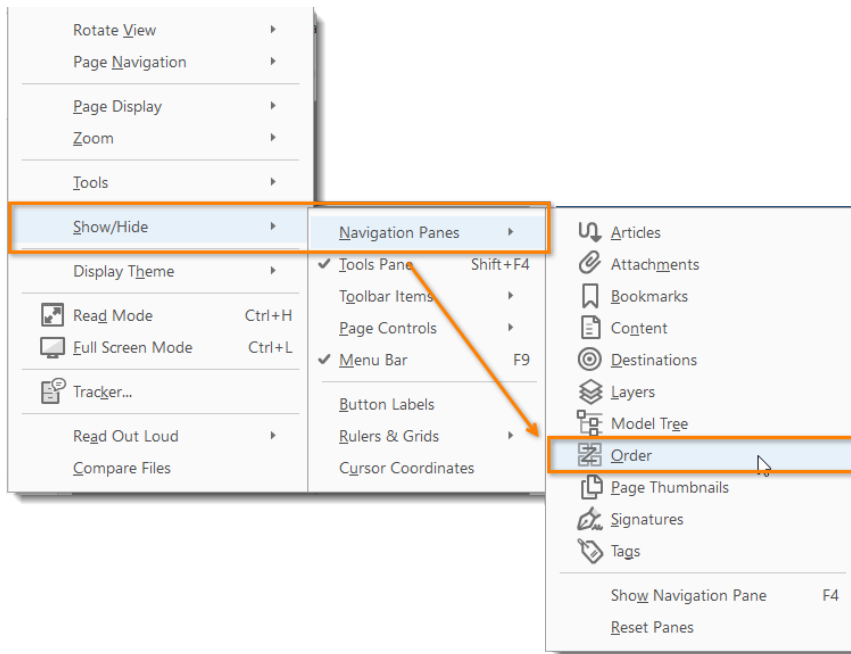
Rotate View
Page Navigation
Page Display
Zoom
Tools
Show/Hide
Display Theme
Read Mode Ctrl+H
Full Screen Mode Ctrl+L
Tracker...
Read Out Loud
Compare Files

Navigation Panes
Tools Pane Shift+F4
Toolbar Items
Page Controls
Menu Bar F9
Button Labels
Rulers & Grids
Cursor Coordinates

Articles
Attachments
Bookmarks
Content
Destinations
Layers
Model Tree
Order
Page Thumbnails
Signatures
Tags
Show Navigation Pane F4
Reset Panes